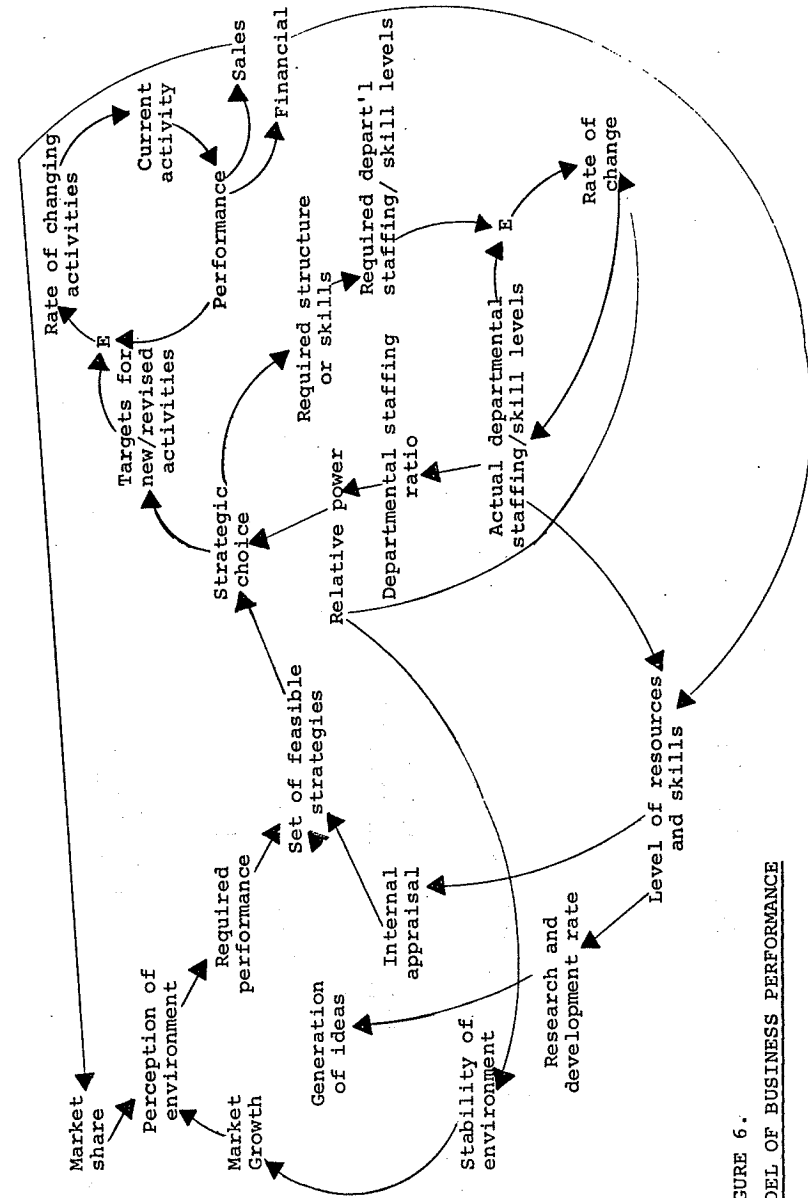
Market share

Perception of environment

Market Growth

Required performance

Generation of ideas

Stability of environment

Set of feasible strategies

Internal appraisal

Research and development rate

Level of resources and skills

Strategic choice

Relative power

Targets for new/revised activities

Departmental staffing ratio

Required structure or skills

Actual departmental staffing/skill levels

E

Rate of changing activities

Performance

Current activity

Sales

Financial

Required depart'l staffing/ skill levels

E

Rate of change

GURE 6.

DEL OF BUSINESS PERFORMANCE